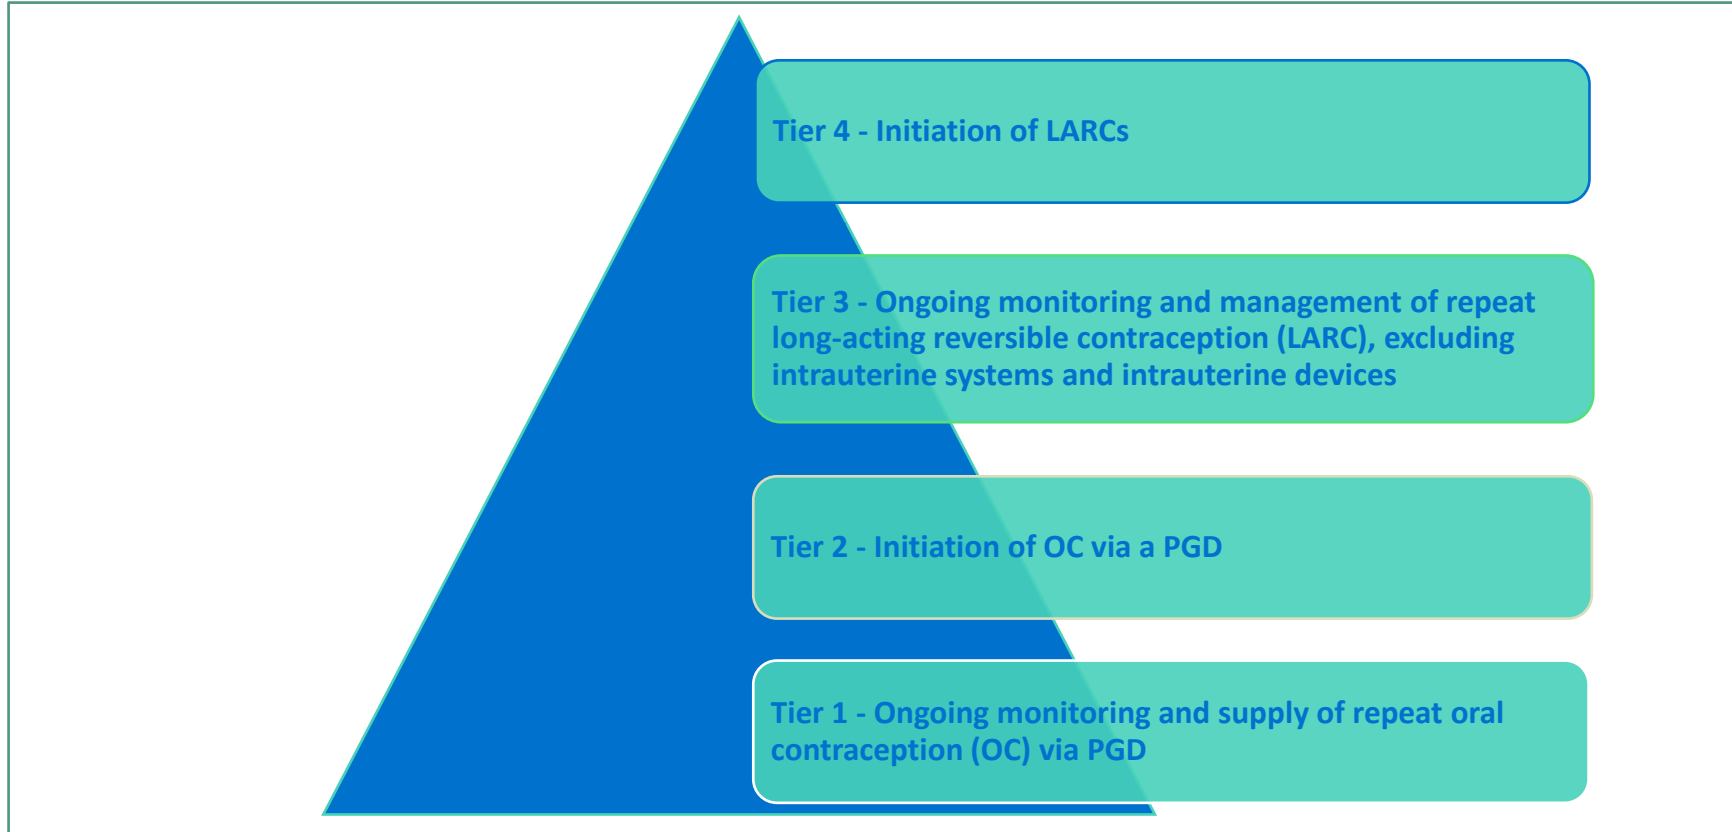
Tier 4 - Initiation of LARCs

Tier 3 - Ongoing monitoring and management of repeat long-acting reversible contraception (LARC), excluding intrauterine systems and intrauterine devices

Tier 2 - Initiation of OC via a PGD

Tier 1 - Ongoing monitoring and supply of repeat oral contraception (OC) via PGD